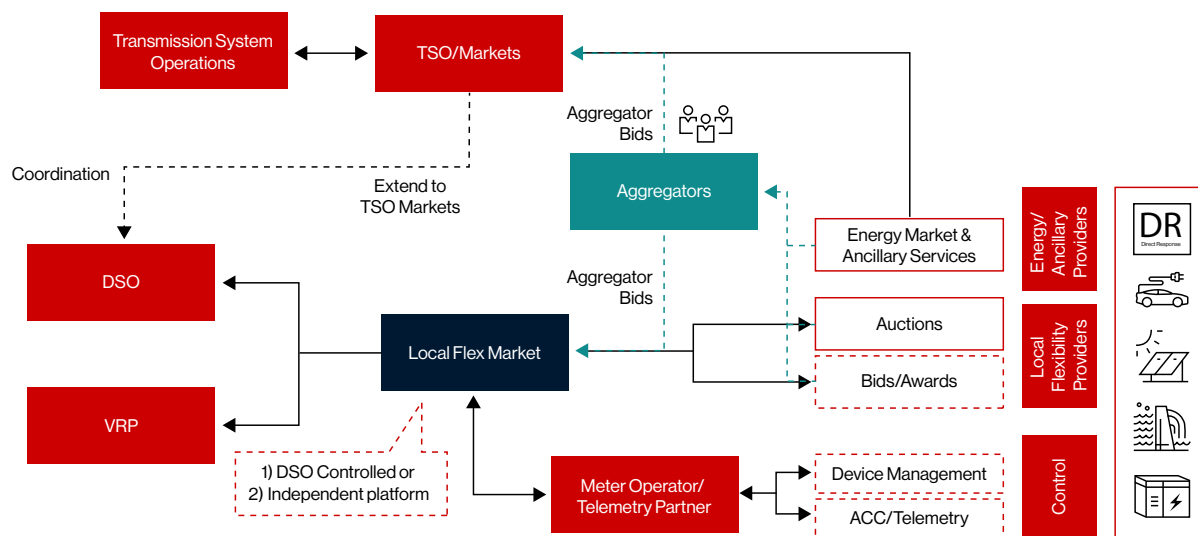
Transmission System Operations

TSO/Markets

Aggregator Bids

Coordination

Extend to TSO Markets

Aggregators

Energy Market & Ancillary Services

Energy/ Ancillary Providers

DR
Direct Response

DSO

Aggregator Bids

Local Flex Market

Auctions

Bids/Awards

Local Flexibility Providers

VRP

1) DSO Controlled or
2) Independent platform

Meter Operator/ Telemetry Partner

Device Management

ACC/Telemetry

Control